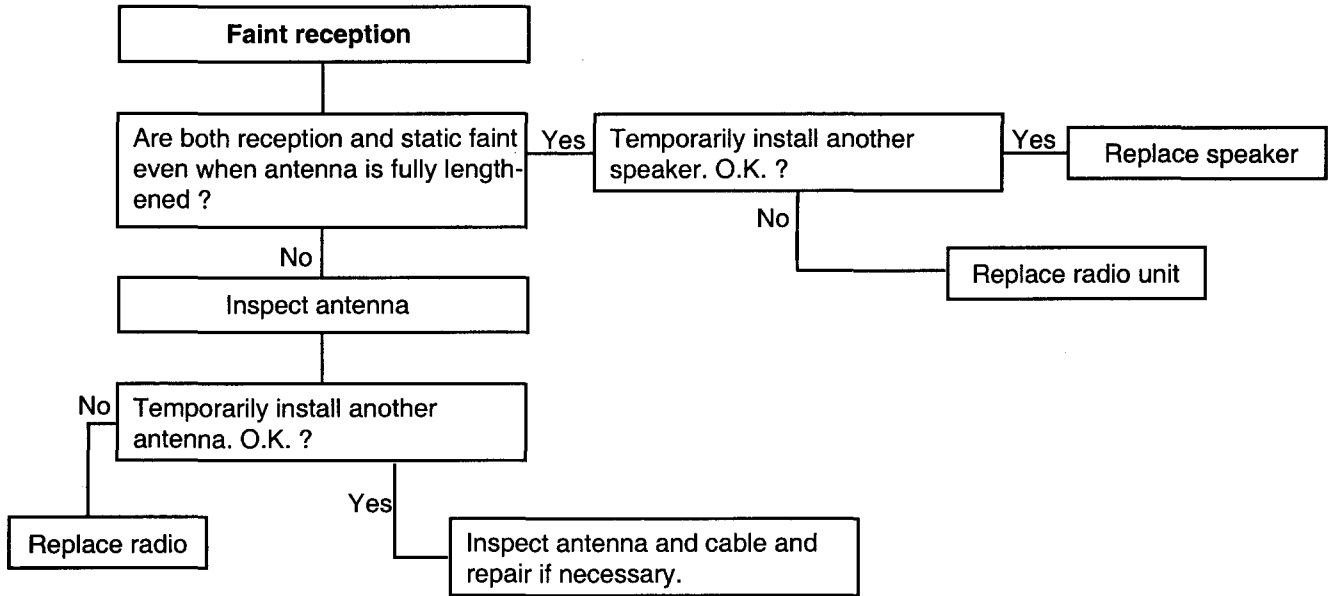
Faint reception

Are both reception and static faint even when antenna is fully lengthened ?

Yes

Temporarily install another speaker. O.K. ?

Yes

Replace speaker

No

Replace radio unit

No

Inspect antenna

No

Temporarily install another antenna. O.K. ?

Replace radio

Yes

Inspect antenna and cable and repair if necessary.